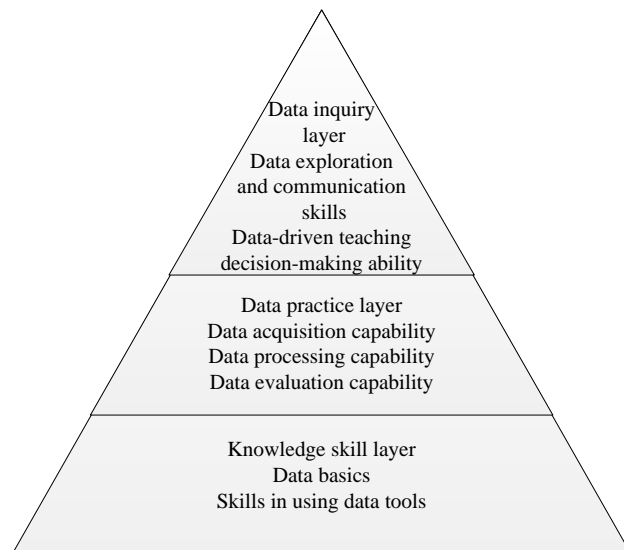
Data inquiry layer
Data exploration and communication skills
Data-driven teaching decision-making ability

Data practice layer
Data acquisition capability
Data processing capability
Data evaluation capability

Knowledge skill layer
Data basics
Skills in using data tools